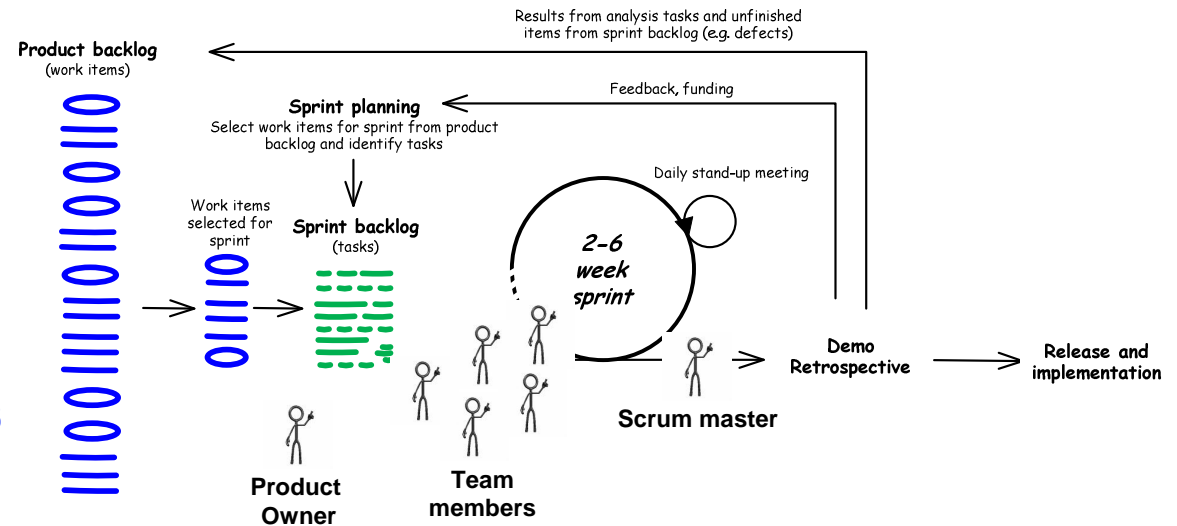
Results from analysis tasks and unfinished items from sprint backlog (e.g. defects)

Product backlog
(work items)

Feedback, funding

Sprint planning
Select work items for sprint from product backlog and identify tasks

Daily stand-up meeting

Work items selected for sprint

Sprint backlog
(tasks)

2-6 week sprint

Demo
Retrospective

Release and implementation

Scrum master

Product Owner

Team members